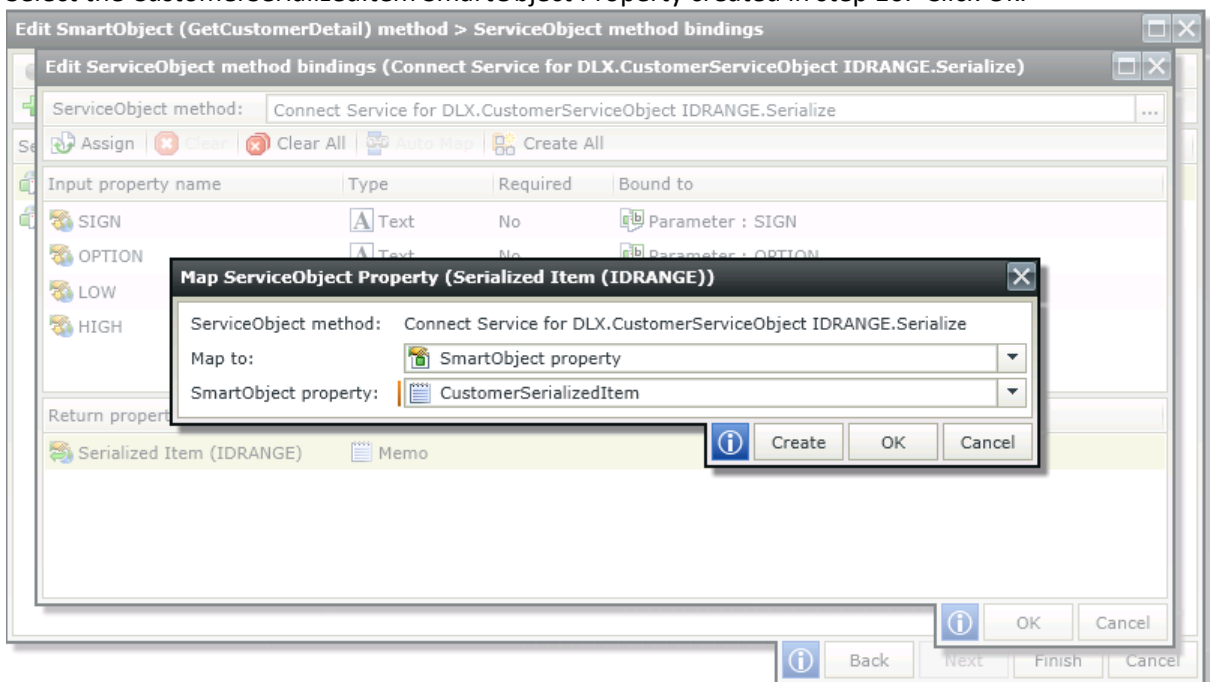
Edit SmartObject (GetCustomerDetail) method > ServiceObject method bindings

Edit ServiceObject method bindings (Connect Service for DLX.CustomerServiceObject IDRANGE.Serialize)

ServiceObject method: Connect Service for DLX.CustomerServiceObject IDRANGE.Serialize

Assign | Clear | Clear All | Auto Map | Create All

| Input property name | Type | Required | Bound to |
|---|---|---|---|
| SIGN | Text | No | Parameter : SIGN |
| OPTION | Text | No | Parameter : OPTION |
| LOW | | | |
| HIGH | | | |

Return propert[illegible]

Serialized Item (IDRANGE) Memo

Map ServiceObject Property (Serialized Item (IDRANGE))

ServiceObject method: Connect Service for DLX.CustomerServiceObject IDRANGE.Serialize

Map to: SmartObject property

SmartObject property: CustomerSerializedItem

Create OK Cancel

OK Cancel

Back Next Finish Cancel